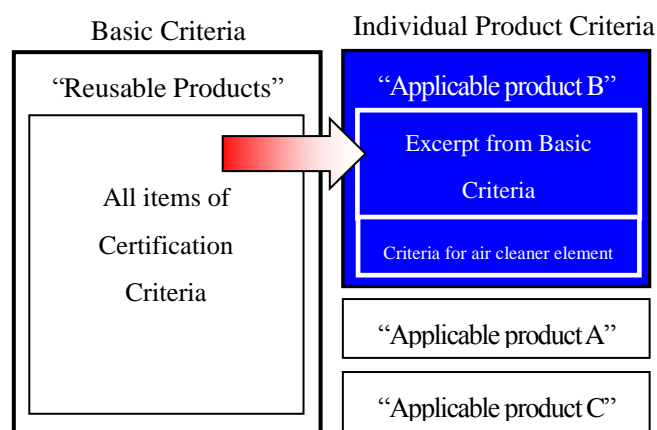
Basic Criteria

Individual Product Criteria

“Reusable Products”

All items of Certification Criteria

“Applicable product B”

Excerpt from Basic Criteria

Criteria for air cleaner element

“Applicable product A”

“Applicable product C”